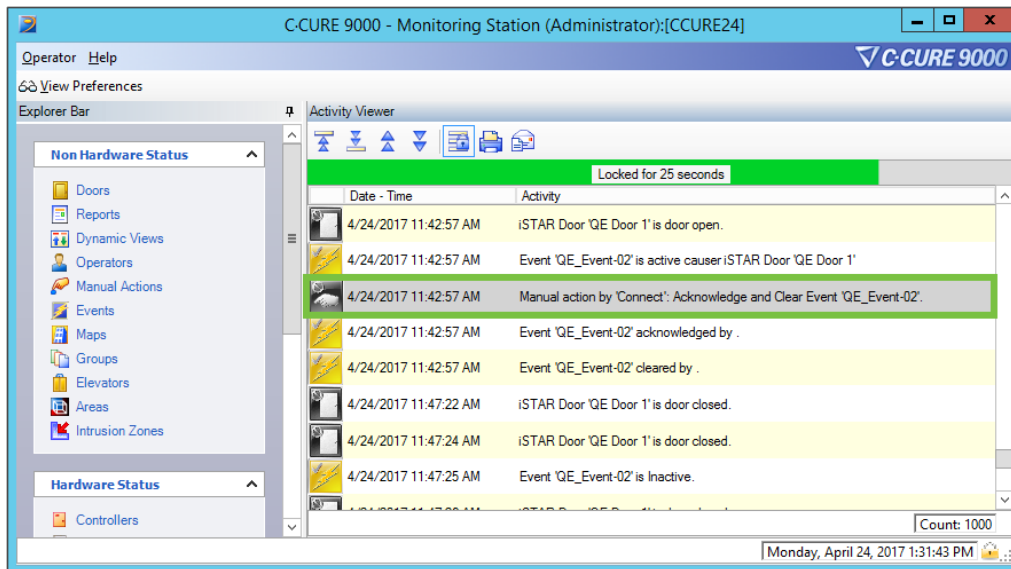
C·CURE 9000 - Monitoring Station (Administrator):[CCURE24]

Operator Help

C·CURE 9000

View Preferences

Explorer Bar

Non Hardware Status

Doors
Reports
Dynamic Views
Operators
Manual Actions
Events
Maps
Groups
Elevators
Areas
Intrusion Zones

Hardware Status

Controllers

Activity Viewer

Locked for 25 seconds

| Date - Time | Activity |
|---|---|
| 4/24/2017 11:42:57 AM | iSTAR Door 'QE Door 1' is door open. |
| 4/24/2017 11:42:57 AM | Event 'QE_Event-02' is active causer iSTAR Door 'QE Door 1' |
| 4/24/2017 11:42:57 AM | Manual action by 'Connect': Acknowledge and Clear Event 'QE_Event-02'. |
| 4/24/2017 11:42:57 AM | Event 'QE_Event-02' acknowledged by . |
| 4/24/2017 11:42:57 AM | Event 'QE_Event-02' cleared by . |
| 4/24/2017 11:47:22 AM | iSTAR Door 'QE Door 1' is door closed. |
| 4/24/2017 11:47:24 AM | iSTAR Door 'QE Door 1' is door closed. |
| 4/24/2017 11:47:25 AM | Event 'QE_Event-02' is Inactive. |
| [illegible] | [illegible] |

Count: 1000

Monday, April 24, 2017 1:31:43 PM